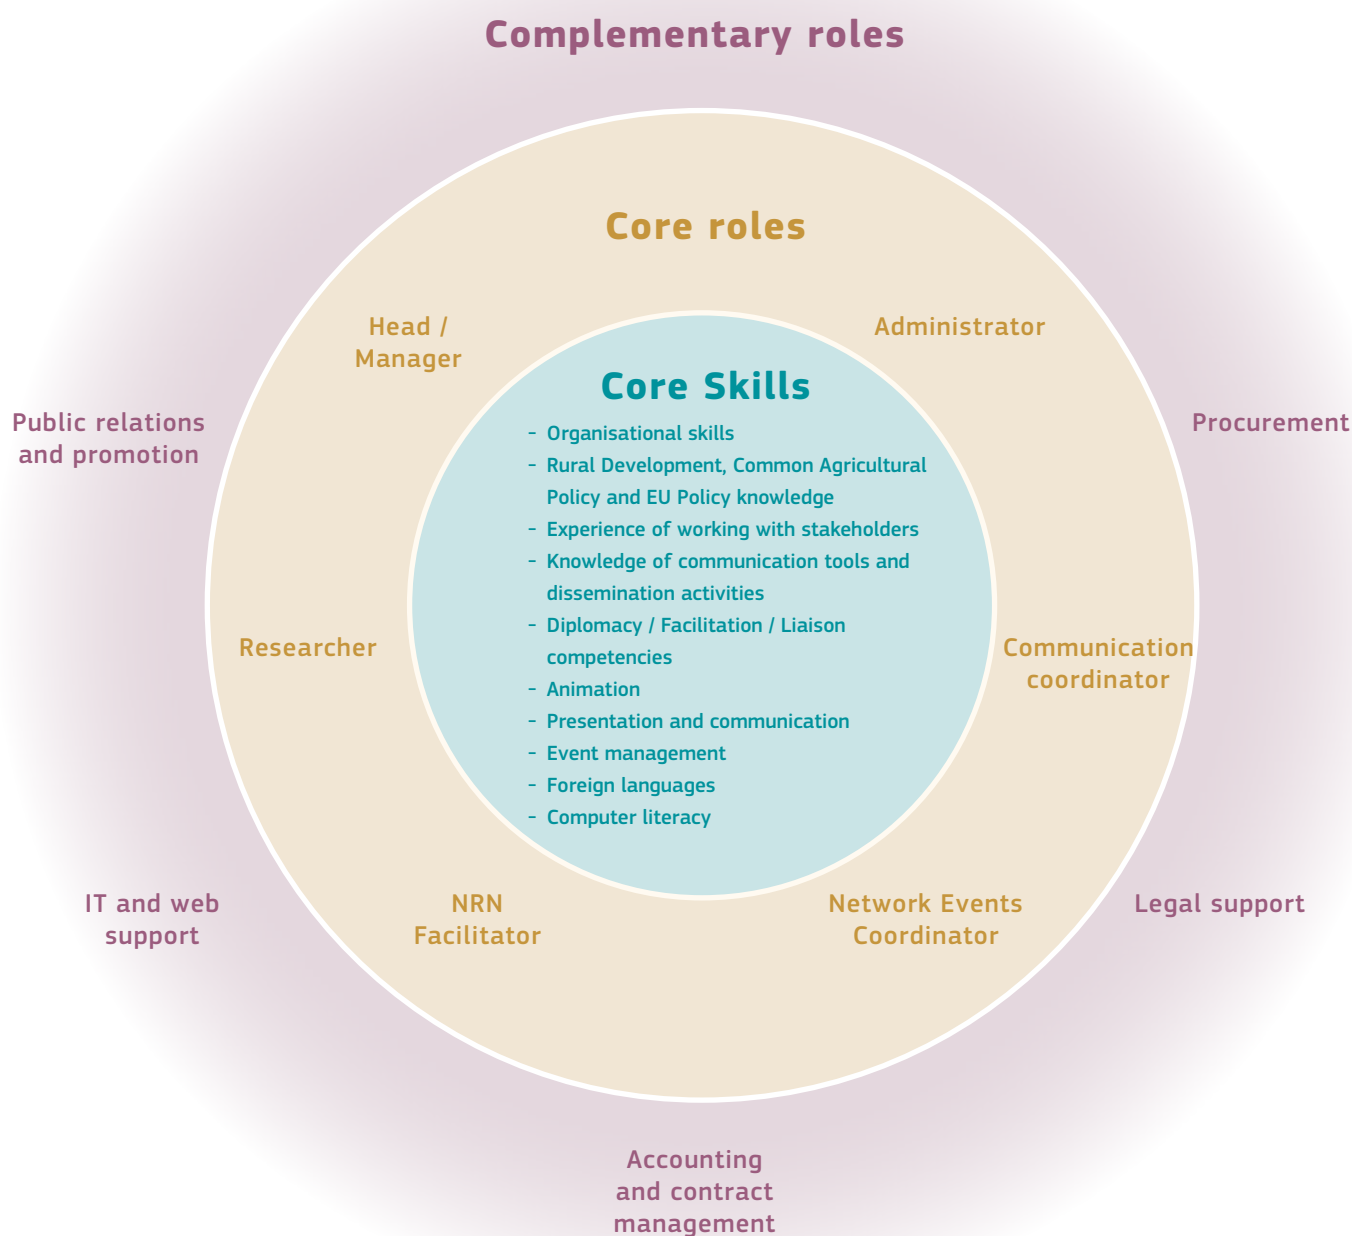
Complementary roles

Core roles

Head / Manager

Administrator

Core Skills

- Organisational skills
- Rural Development, Common Agricultural Policy and EU Policy knowledge
- Experience of working with stakeholders
- Knowledge of communication tools and dissemination activities
- Diplomacy / Facilitation / Liaison competencies
- Animation
- Presentation and communication
- Event management
- Foreign languages
- Computer literacy

Public relations and promotion

Procurement

Researcher

Communication coordinator

IT and web support

NRN Facilitator

Network Events Coordinator

Legal support

Accounting and contract management